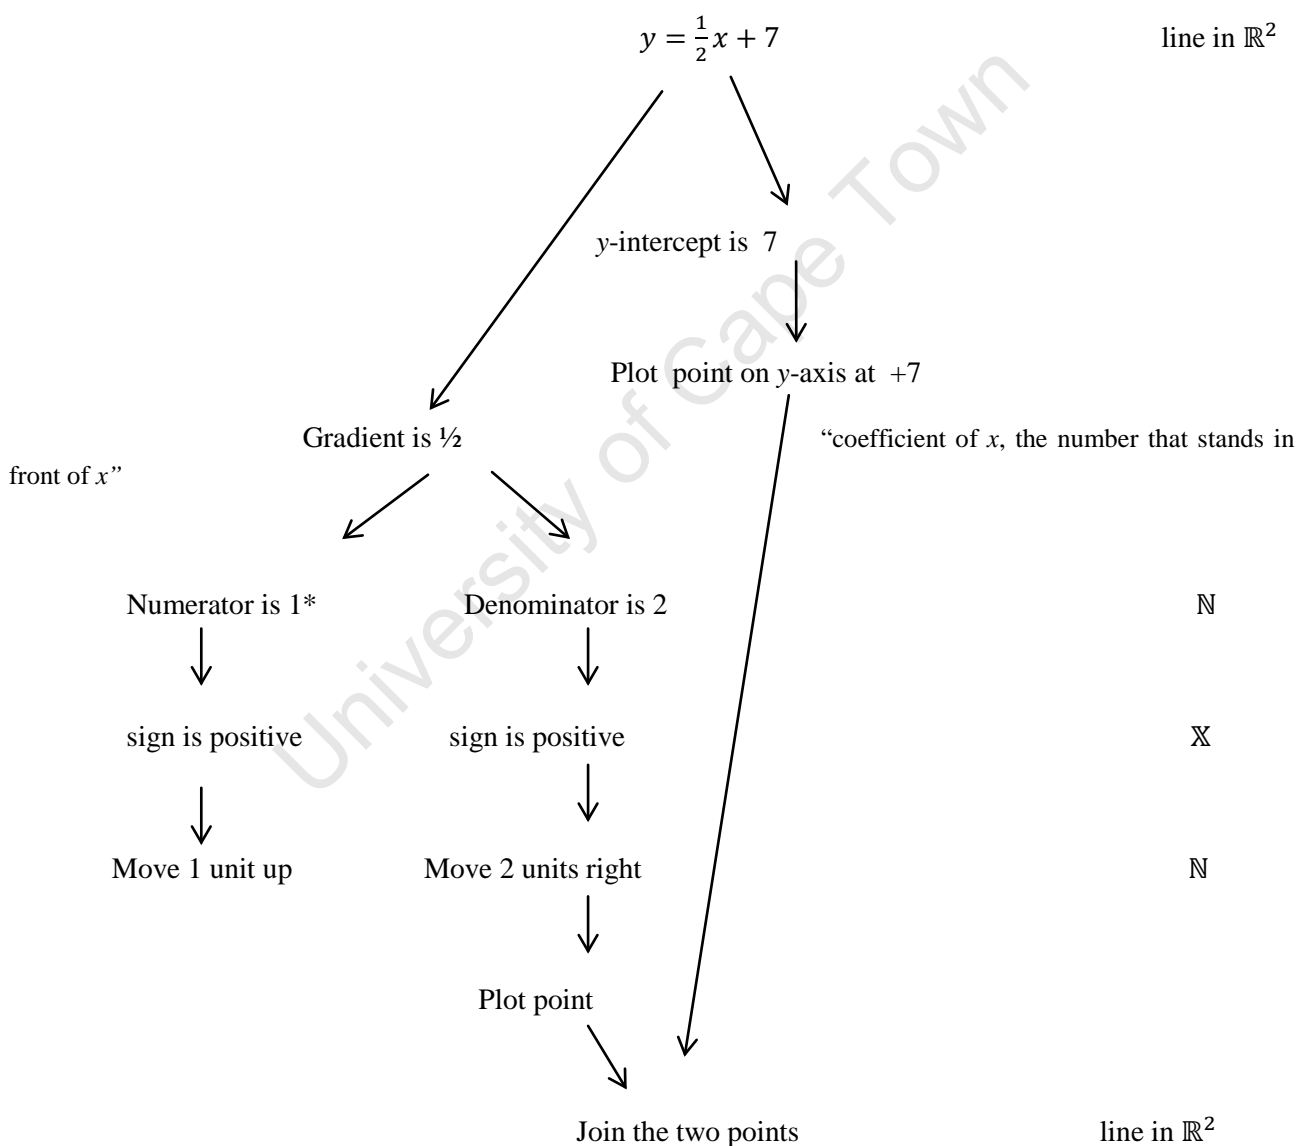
$y = \frac{1}{2}x + 7$

line in $\mathbb{R}^2$

y-intercept is 7

Plot point on y-axis at +7

Gradient is ½

"coefficient of x, the number that stands in front of x"

Numerator is 1*

Denominator is 2

$\mathbb{N}$

sign is positive

sign is positive

$\mathbb{X}$

Move 1 unit up

Move 2 units right

$\mathbb{N}$

Plot point

Join the two points

line in $\mathbb{R}^2$

University of Cape Town